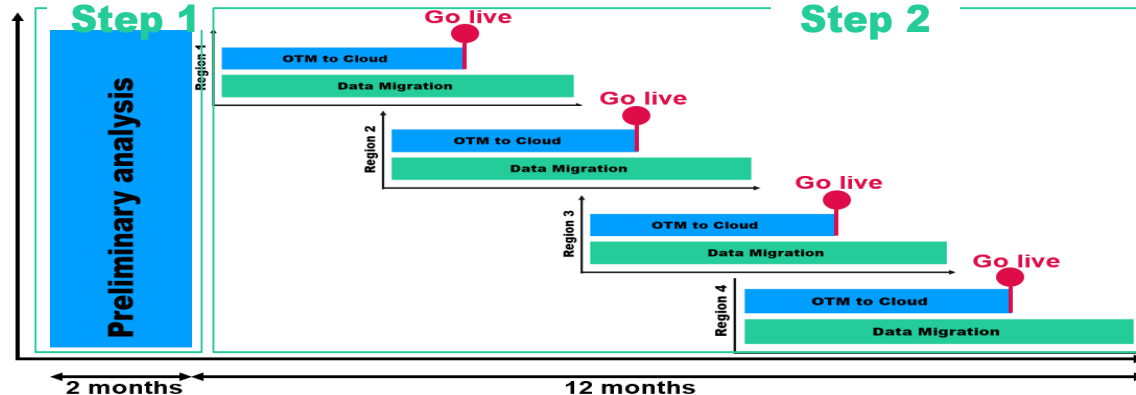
Step 1

Preliminary analysis

Step 2

Go live

Region 1

OTM to Cloud

Data Migration

Go live

Region 2

OTM to Cloud

Data Migration

Go live

Region 3

OTM to Cloud

Data Migration

Go live

Region 4

OTM to Cloud

Data Migration

2 months

12 months